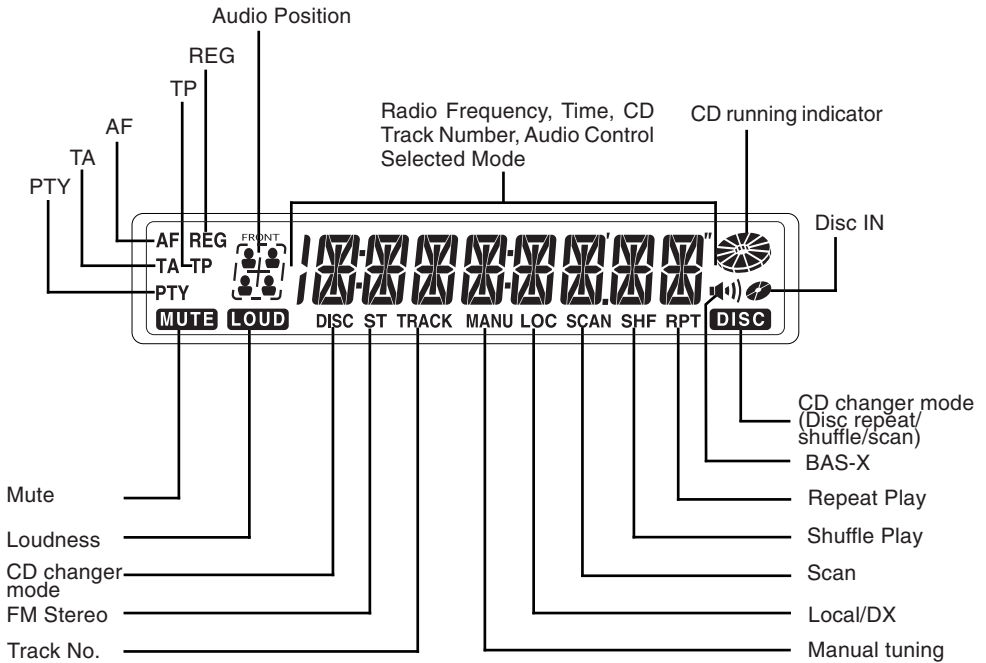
Audio Position

REG

TP

AF

TA

PTY

Radio Frequency, Time, CD Track Number, Audio Control Selected Mode

CD running indicator

Disc IN

AF REG

TA TP

PTY

FRONT

MUTE LOUD DISC ST TRACK MANU LOC SCAN SHF RPT DISC

CD changer mode (Disc repeat/ shuffle/scan)

BAS-X

Repeat Play

Shuffle Play

Scan

Local/DX

Manual tuning

Mute

Loudness

CD changer mode

FM Stereo

Track No.